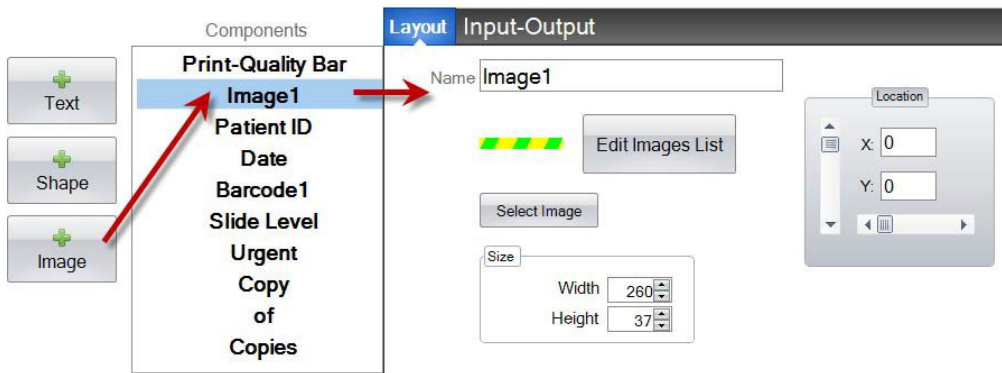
Text

Shape

Image

Components

Print-Quality Bar
Image1
Patient ID
Date
Barcode1
Slide Level
Urgent
Copy
of
Copies

Layout Input-Output

Name Image1

Edit Images List

Select Image

Size
Width 260
Height 37

Location
X: 0
Y: 0